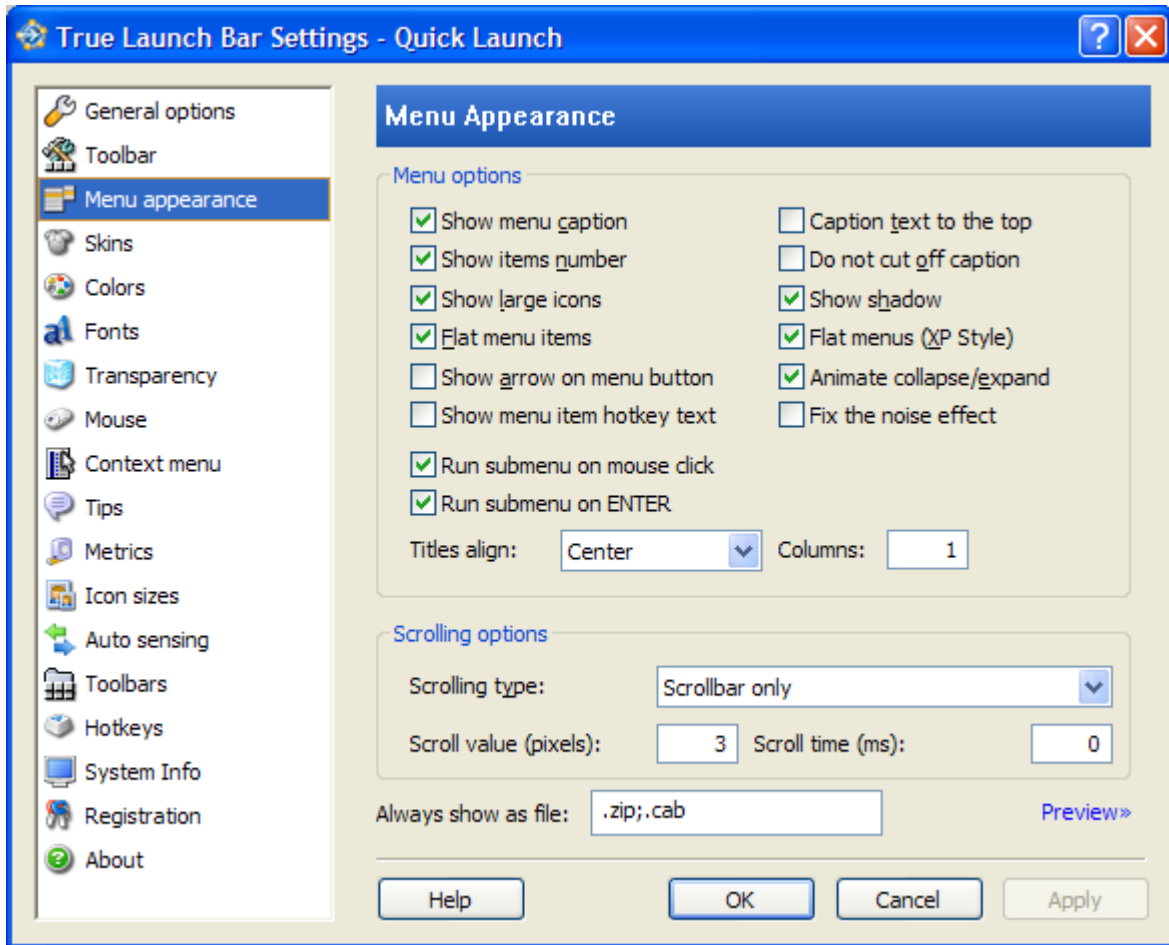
True Launch Bar Settings - Quick Launch

?

General options
Toolbar
Menu appearance
Skins
Colors
Fonts
Transparency
Mouse
Context menu
Tips
Metrics
Icon sizes
Auto sensing
Toolbars
Hotkeys
System Info
Registration
About

Menu Appearance

Menu options

Show menu caption
Show items number
Show large icons
Flat menu items
Show arrow on menu button
Show menu item hotkey text
Caption text to the top
Do not cut off caption
Show shadow
Flat menus (XP Style)
Animate collapse/expand
Fix the noise effect
Run submenu on mouse click
Run submenu on ENTER

Titles align: Center
Columns: 1

Scrolling options

Scrolling type: Scrollbar only
Scroll value (pixels): 3
Scroll time (ms): 0

Always show as file: .zip;.cab
Preview»

Help
OK
Cancel
Apply